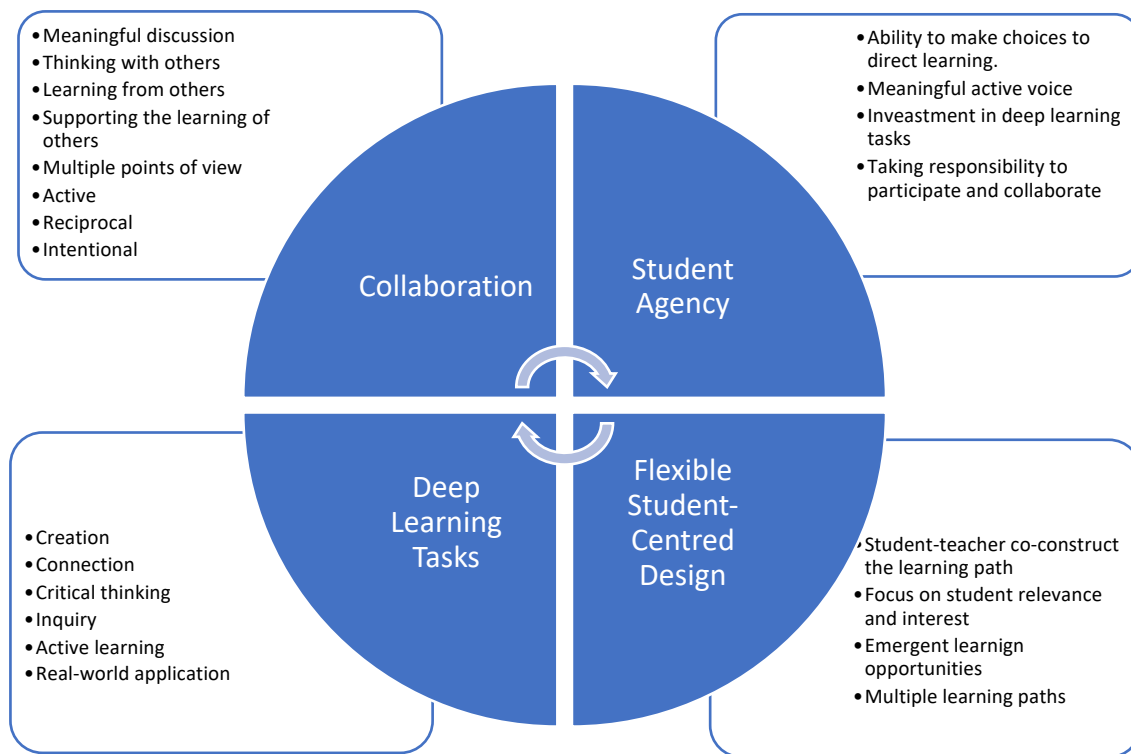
• Meaningful discussion
• Thinking with others
• Learning from others
• Supporting the learning of others
• Multiple points of view
• Active
• Reciprocal
• Intentional

• Ability to make choices to direct learning.
• Meaningful active voice
• Inveastment in deep learning tasks
• Taking responsibility to participate and collaborate

Collaboration

Student Agency

Deep Learning Tasks

Flexible Student-Centred Design

• Creation
• Connection
• Critical thinking
• Inquiry
• Active learning
• Real-world application

• Student-teacher co-construct the learning path
• Focus on student relevance and interest
• Emergent learnign opportunities
• Multiple learning paths